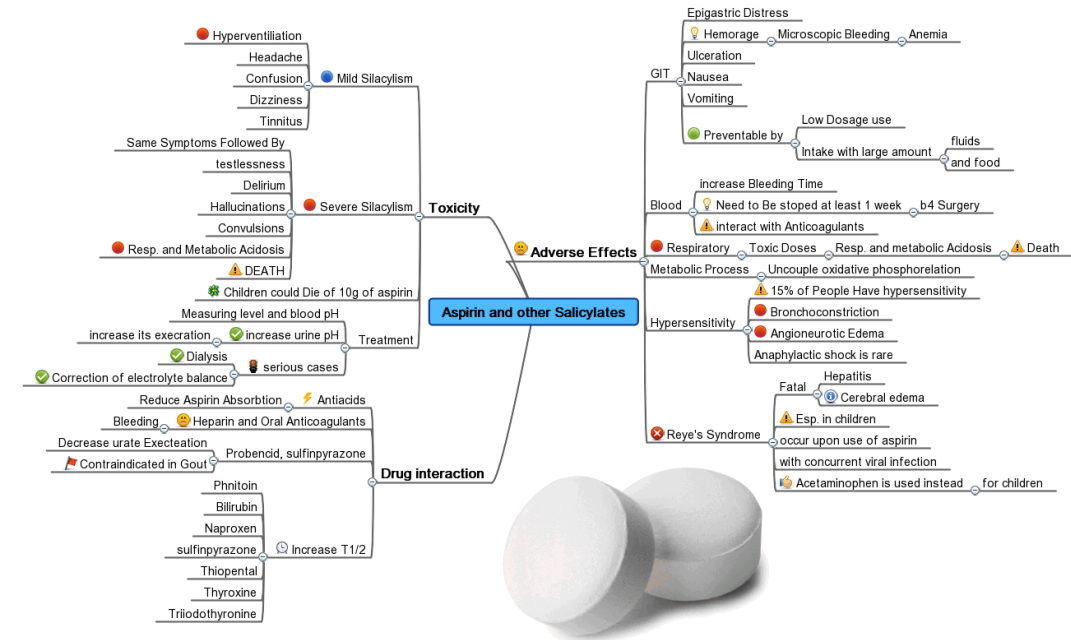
Aspirin and other Salicylates

Toxicity

Mild Silacylism
Hyperventiliation
Headache
Confusion
Dizziness
Tinnitus

Severe Silacylism
Same Symptoms Followed By
testlessness
Delirium
Hallucinations
Convulsions
Resp. and Metabolic Acidosis
DEATH

Children could Die of 10g of aspirin

Treatment
Measuring level and blood pH
increase urine pH
increase its execration
serious cases
Dialysis
Correction of electrolyte balance

Drug interaction
Antiacids
Reduce Aspirin Absorbtion
Heparin and Oral Anticoagulants
Bleeding
Probencid, sulfinpyrazone
Decrease urate Execteation
Contraindicated in Gout
Increase T1/2
Phnitoin
Bilirubin
Naproxen
sulfinpyrazone
Thiopental
Thyroxine
Triiodothyronine

Adverse Effects

GIT
Epigastric Distress
Hemorage
Microscopic Bleeding
Anemia
Ulceration
Nausea
Vomiting
Preventable by
Low Dosage use
Intake with large amount
fluids
and food

Blood
increase Bleeding Time
Need to Be stoped at least 1 week
b4 Surgery
interact with Anticoagulants

Respiratory
Toxic Doses
Resp. and metabolic Acidosis
Death

Metabolic Process
Uncouple oxidative phosphorelation

Hypersensitivity
15% of People Have hypersensitivity
Bronchoconstriction
Angioneurotic Edema
Anaphylactic shock is rare

Reye's Syndrome
Fatal
Hepatitis
Cerebral edema
Esp. in children
occur upon use of aspirin
with concurrent viral infection
Acetaminophen is used instead
for children